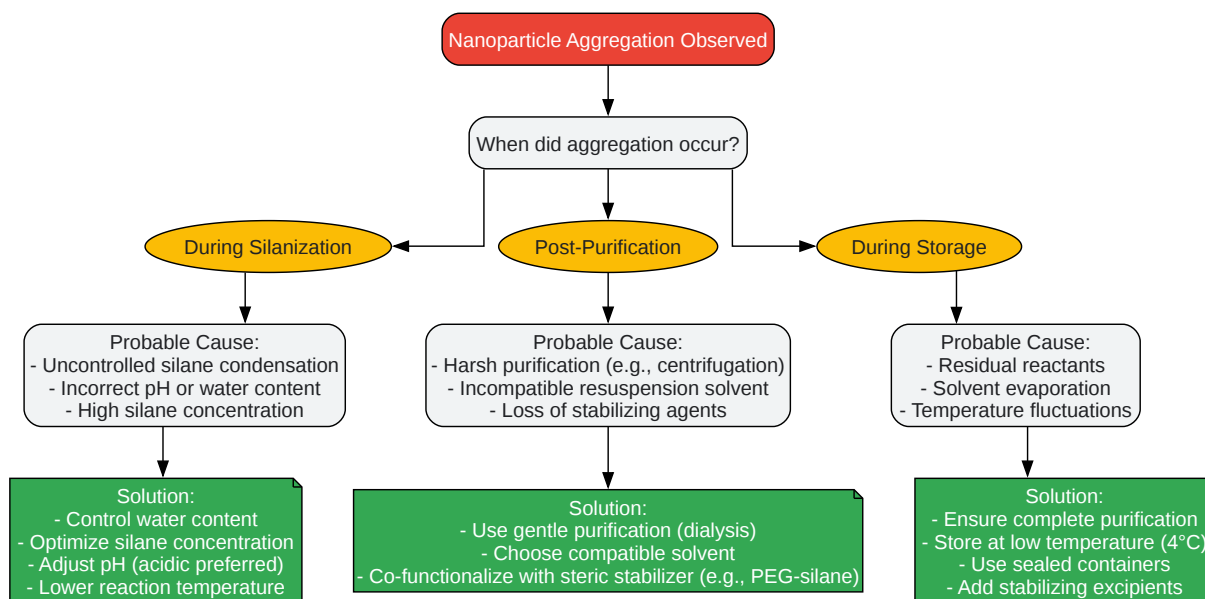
Nanoparticle Aggregation Observed

When did aggregation occur?

During Silanization

Post-Purification

During Storage

Probable Cause:
- Uncontrolled silane condensation
- Incorrect pH or water content
- High silane concentration

Probable Cause:
- Harsh purification (e.g., centrifugation)
- Incompatible resuspension solvent
- Loss of stabilizing agents

Probable Cause:
- Residual reactants
- Solvent evaporation
- Temperature fluctuations

Solution:
- Control water content
- Optimize silane concentration
- Adjust pH (acidic preferred)
- Lower reaction temperature

Solution:
- Use gentle purification (dialysis)
- Choose compatible solvent
- Co-functionalize with steric stabilizer (e.g., PEG-silane)

Solution:
- Ensure complete purification
- Store at low temperature (4°C)
- Use sealed containers
- Add stabilizing excipients